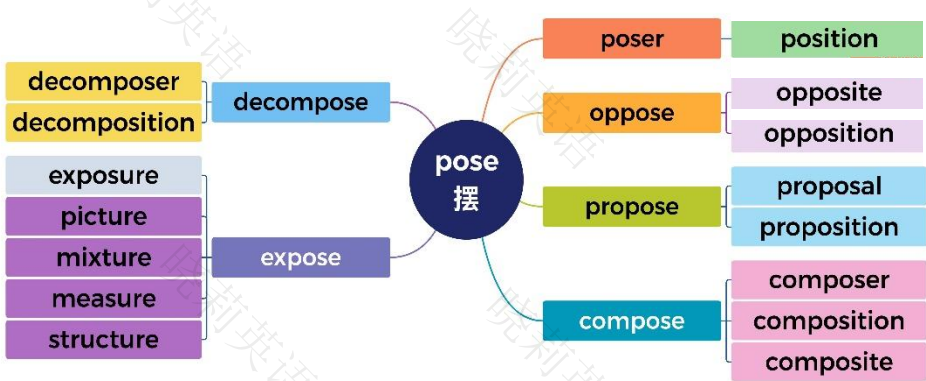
pose
摆

decompose
decomposer
decomposition

expose
exposure
picture
mixture
measure
structure

poser
position

oppose
opposite
opposition

propose
proposal
proposition

compose
composer
composition
composite

晓莉英语